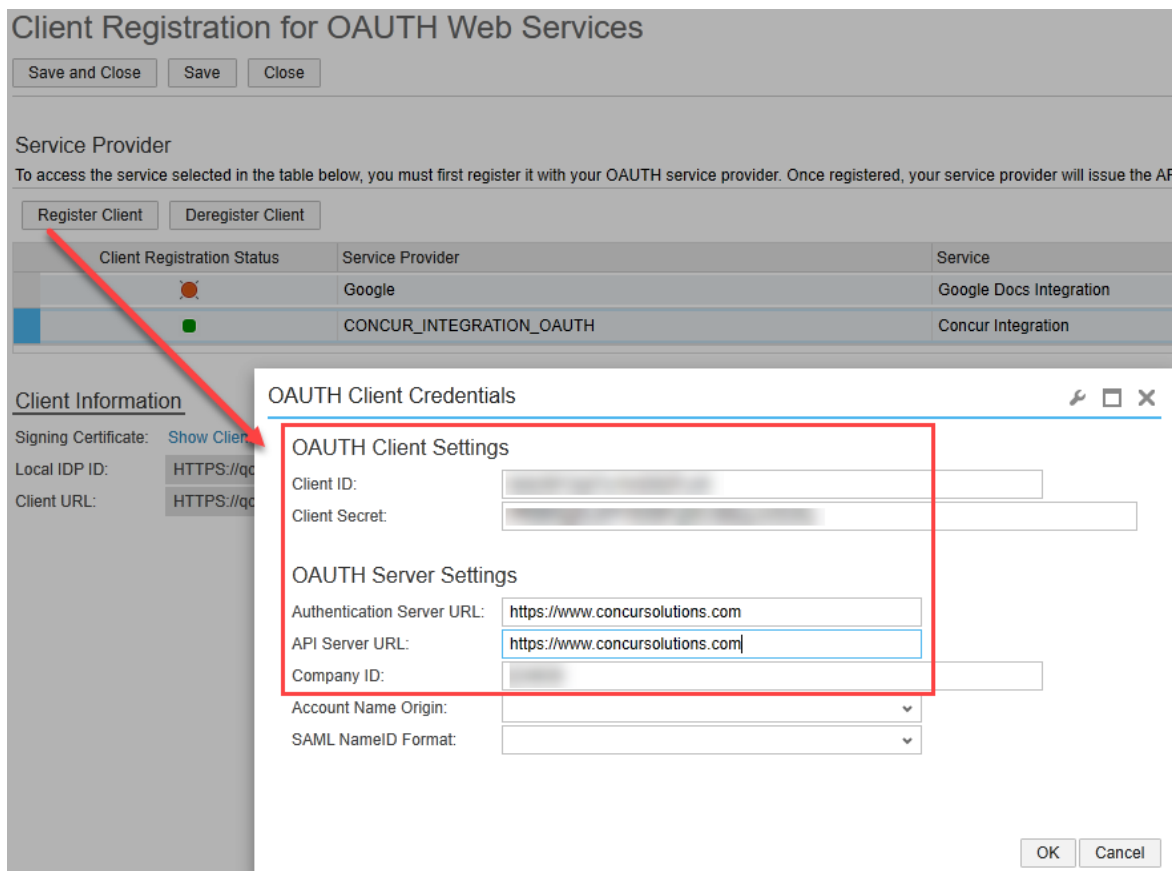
Client Registration for OAUTH Web Services

Save and Close | Save | Close

Service Provider

To access the service selected in the table below, you must first register it with your OAUTH service provider. Once registered, your service provider will issue the AP

Register Client | Deregister Client

| Client Registration Status | Service Provider | Service |
|---|---|---|
| | Google | Google Docs Integration |
| | CONCUR_INTEGRATION_OAUTH | Concur Integration |

Client Information

Signing Certificate: Show Clien

Local IDP ID: HTTPS://qc

Client URL: HTTPS://qc

OAUTH Client Credentials

OAUTH Client Settings

Client ID: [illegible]

Client Secret: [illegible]

OAUTH Server Settings

Authentication Server URL: https://www.concursolutions.com

API Server URL: https://www.concursolutions.com

Company ID: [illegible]

Account Name Origin:

SAML NameID Format:

OK | Cancel